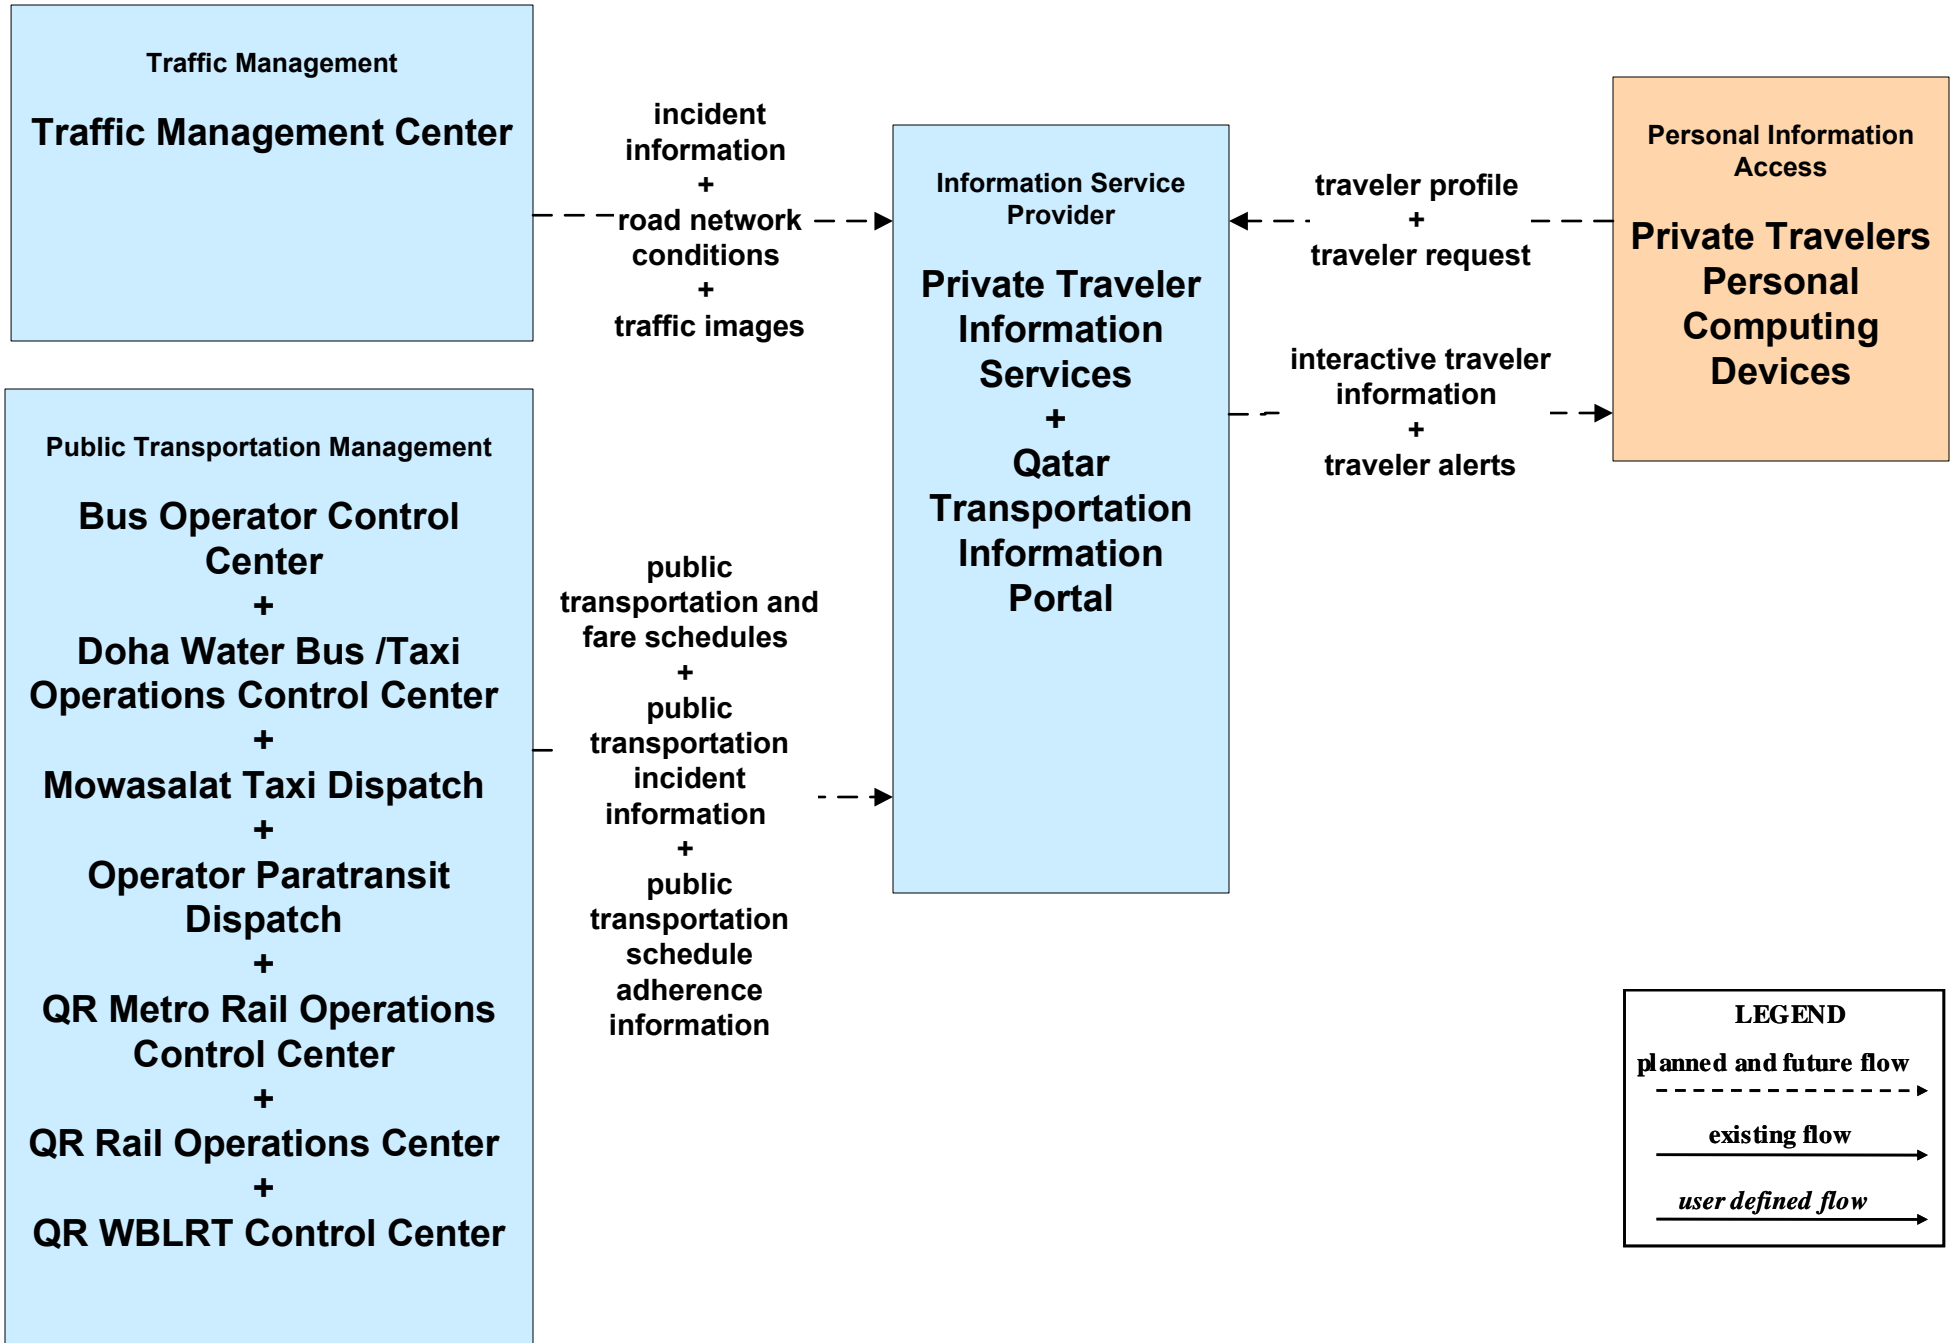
Traffic Management

Traffic Management Center

incident information + road network conditions + traffic images

Information Service Provider

Private Traveler Information Services + Qatar Transportation Information Portal

traveler profile + traveler request

Personal Information Access

Private Travelers Personal Computing Devices

interactive traveler information + traveler alerts

Public Transportation Management

Bus Operator Control Center + Doha Water Bus /Taxi Operations Control Center + Mowasalat Taxi Dispatch + Operator Paratransit Dispatch + QR Metro Rail Operations Control Center + QR Rail Operations Center + QR WBLRT Control Center

public transportation and fare schedules + public transportation incident information + public transportation schedule adherence information

LEGEND
planned and future flow
existing flow
user defined flow